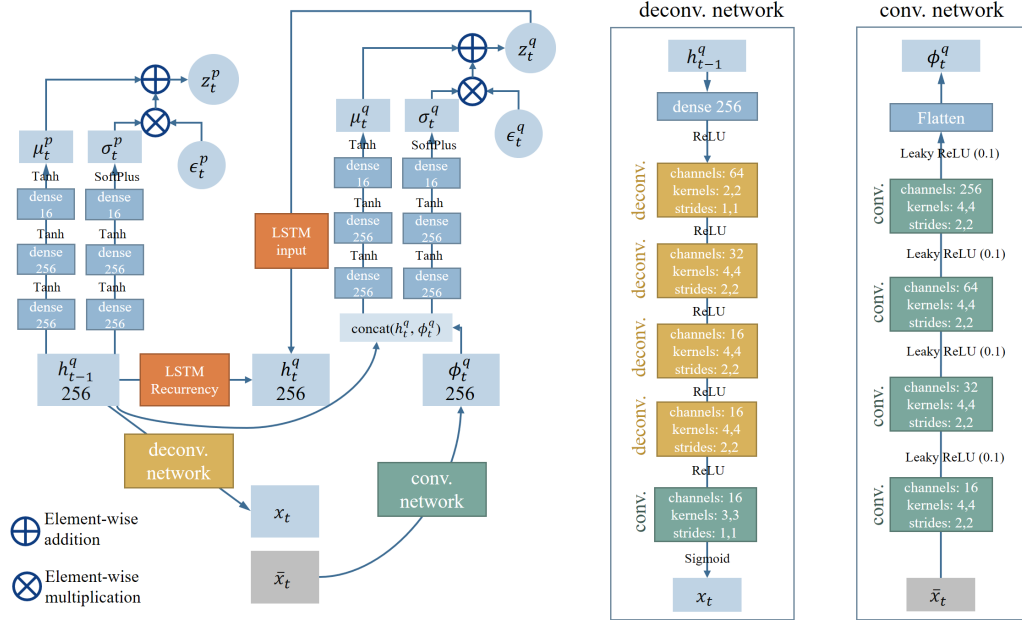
$z_t^p$

$\mu_t^p$ $\sigma_t^p$ $\epsilon_t^p$

Tanh SoftPlus

dense 16 dense 16

Tanh Tanh

dense 256 dense 256

Tanh Tanh

dense 256 dense 256

$h_{t-1}^q$ 256

LSTM Recurrency

LSTM input

$h_t^q$ 256

$z_t^q$

$\mu_t^q$ $\sigma_t^q$ $\epsilon_t^q$

Tanh SoftPlus

dense 16 dense 16

Tanh Tanh

dense 256 dense 256

Tanh Tanh

dense 256 dense 256

concat($h_t^q$, $\phi_t^q$)

$\phi_t^q$ 256

deconv. network

$x_t$

conv. network

$\bar{x}_t$

Element-wise addition

Element-wise multiplication

deconv. network

$h_{t-1}^q$

dense 256

ReLU

deconv. channels: 64 kernels: 2,2 strides: 1,1

ReLU

deconv. channels: 32 kernels: 4,4 strides: 2,2

ReLU

deconv. channels: 16 kernels: 4,4 strides: 2,2

ReLU

deconv. channels: 16 kernels: 4,4 strides: 2,2

ReLU

conv. channels: 16 kernels: 3,3 strides: 1,1

Sigmoid

$x_t$

conv. network

$\phi_t^q$

Flatten

Leaky ReLU (0.1)

conv. channels: 256 kernels: 4,4 strides: 2,2

Leaky ReLU (0.1)

conv. channels: 64 kernels: 4,4 strides: 2,2

Leaky ReLU (0.1)

conv. channels: 32 kernels: 4,4 strides: 2,2

Leaky ReLU (0.1)

conv. channels: 16 kernels: 4,4 strides: 2,2

$\bar{x}_t$